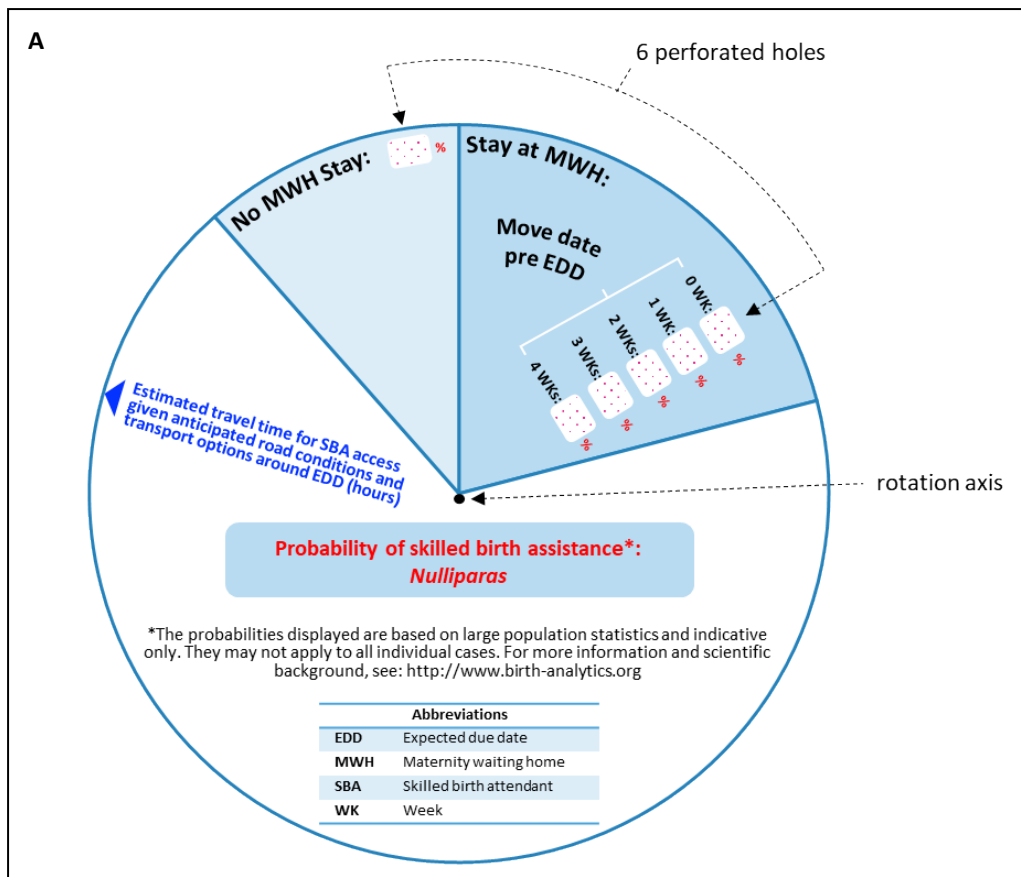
A

6 perforated holes

No MWH Stay: %

Stay at MWH:

Move date pre EDD

0 WK: %
1 WK: %
2 WKs: %
3 WKs: %
4 WKs: %

Estimated travel time for SBA access given anticipated road conditions and transport options around EDD (hours)

rotation axis

Probability of skilled birth assistance*: Nulliparas

*The probabilities displayed are based on large population statistics and indicative only. They may not apply to all individual cases. For more information and scientific background, see: http://www.birth-analytics.org

| Abbreviations | |
|---|---|
| EDD | Expected due date |
| MWH | Maternity waiting home |
| SBA | Skilled birth attendant |
| WK | Week |